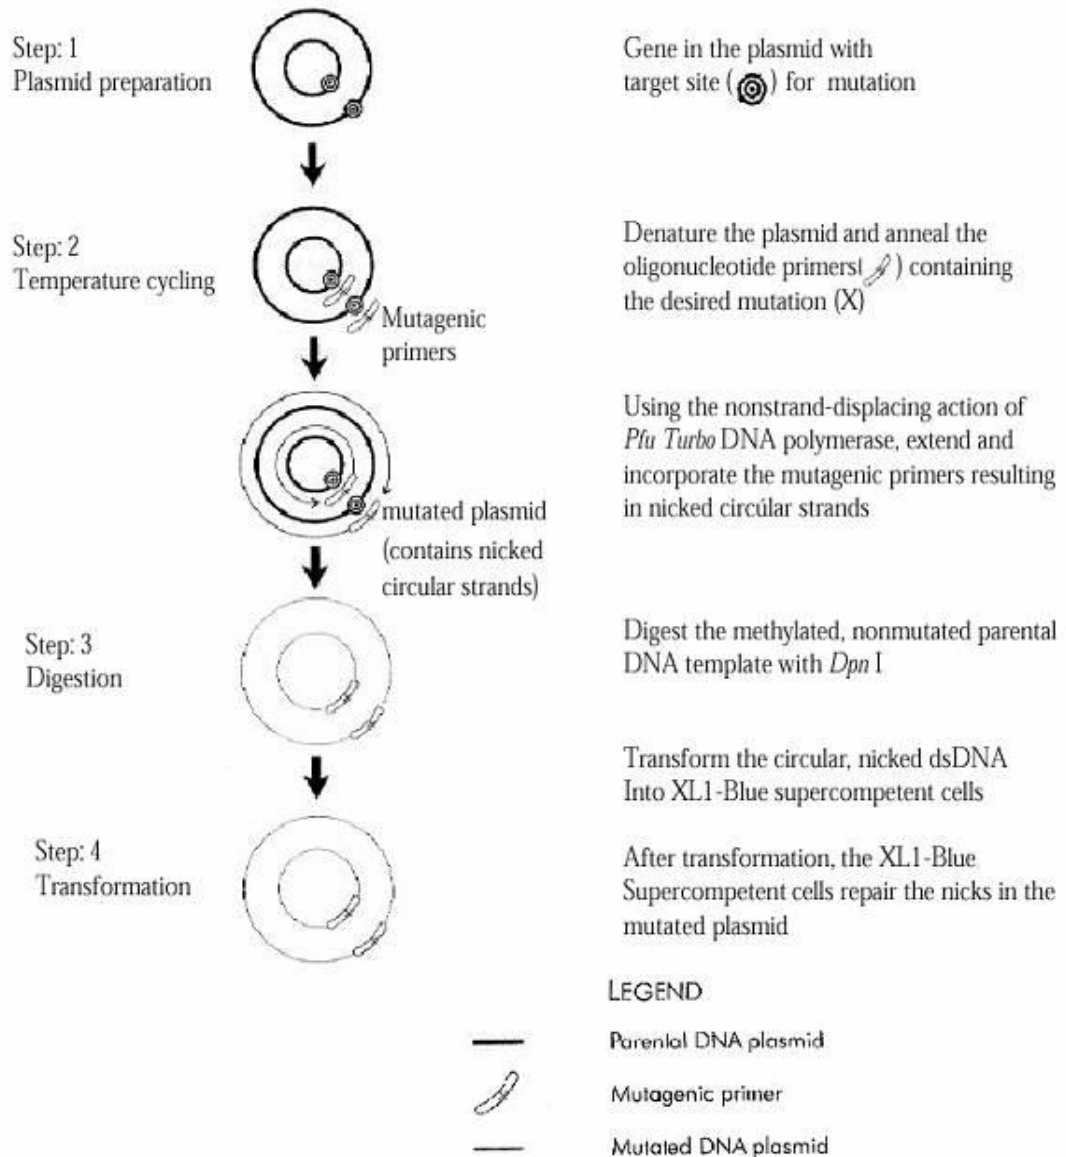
Step: 1
Plasmid preparation

Gene in the plasmid with target site (◎) for mutation

Step: 2
Temperature cycling

Mutagenic primers

Denature the plasmid and anneal the oligonucleotide primers( ) containing the desired mutation (X)

mutated plasmid (contains nicked circular strands)

Using the nonstrand-displacing action of *Pfu Turbo* DNA polymerase, extend and incorporate the mutagenic primers resulting in nicked circúlar strands

Step: 3
Digestion

Digest the methylated, nonmutated parental DNA template with *Dpn* I

Transform the circular, nicked dsDNA Into XL1-Blue supercompetent cells

Step: 4
Transformation

After transformation, the XL1-Blue Supercompetent cells repair the nicks in the mutated plasmid

LEGEND

Parental DNA plasmid

Mutagenic primer

Mutated DNA plasmid